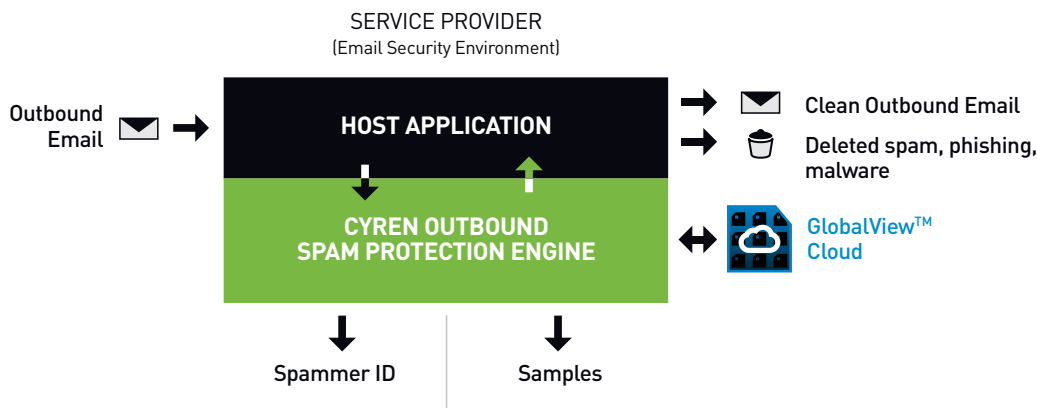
SERVICE PROVIDER
(Email Security Environment)

Outbound Email

HOST APPLICATION

CYREN OUTBOUND SPAM PROTECTION ENGINE

Clean Outbound Email

Deleted spam, phishing, malware

GlobalView$^{TM}$ Cloud

Spammer ID

Samples